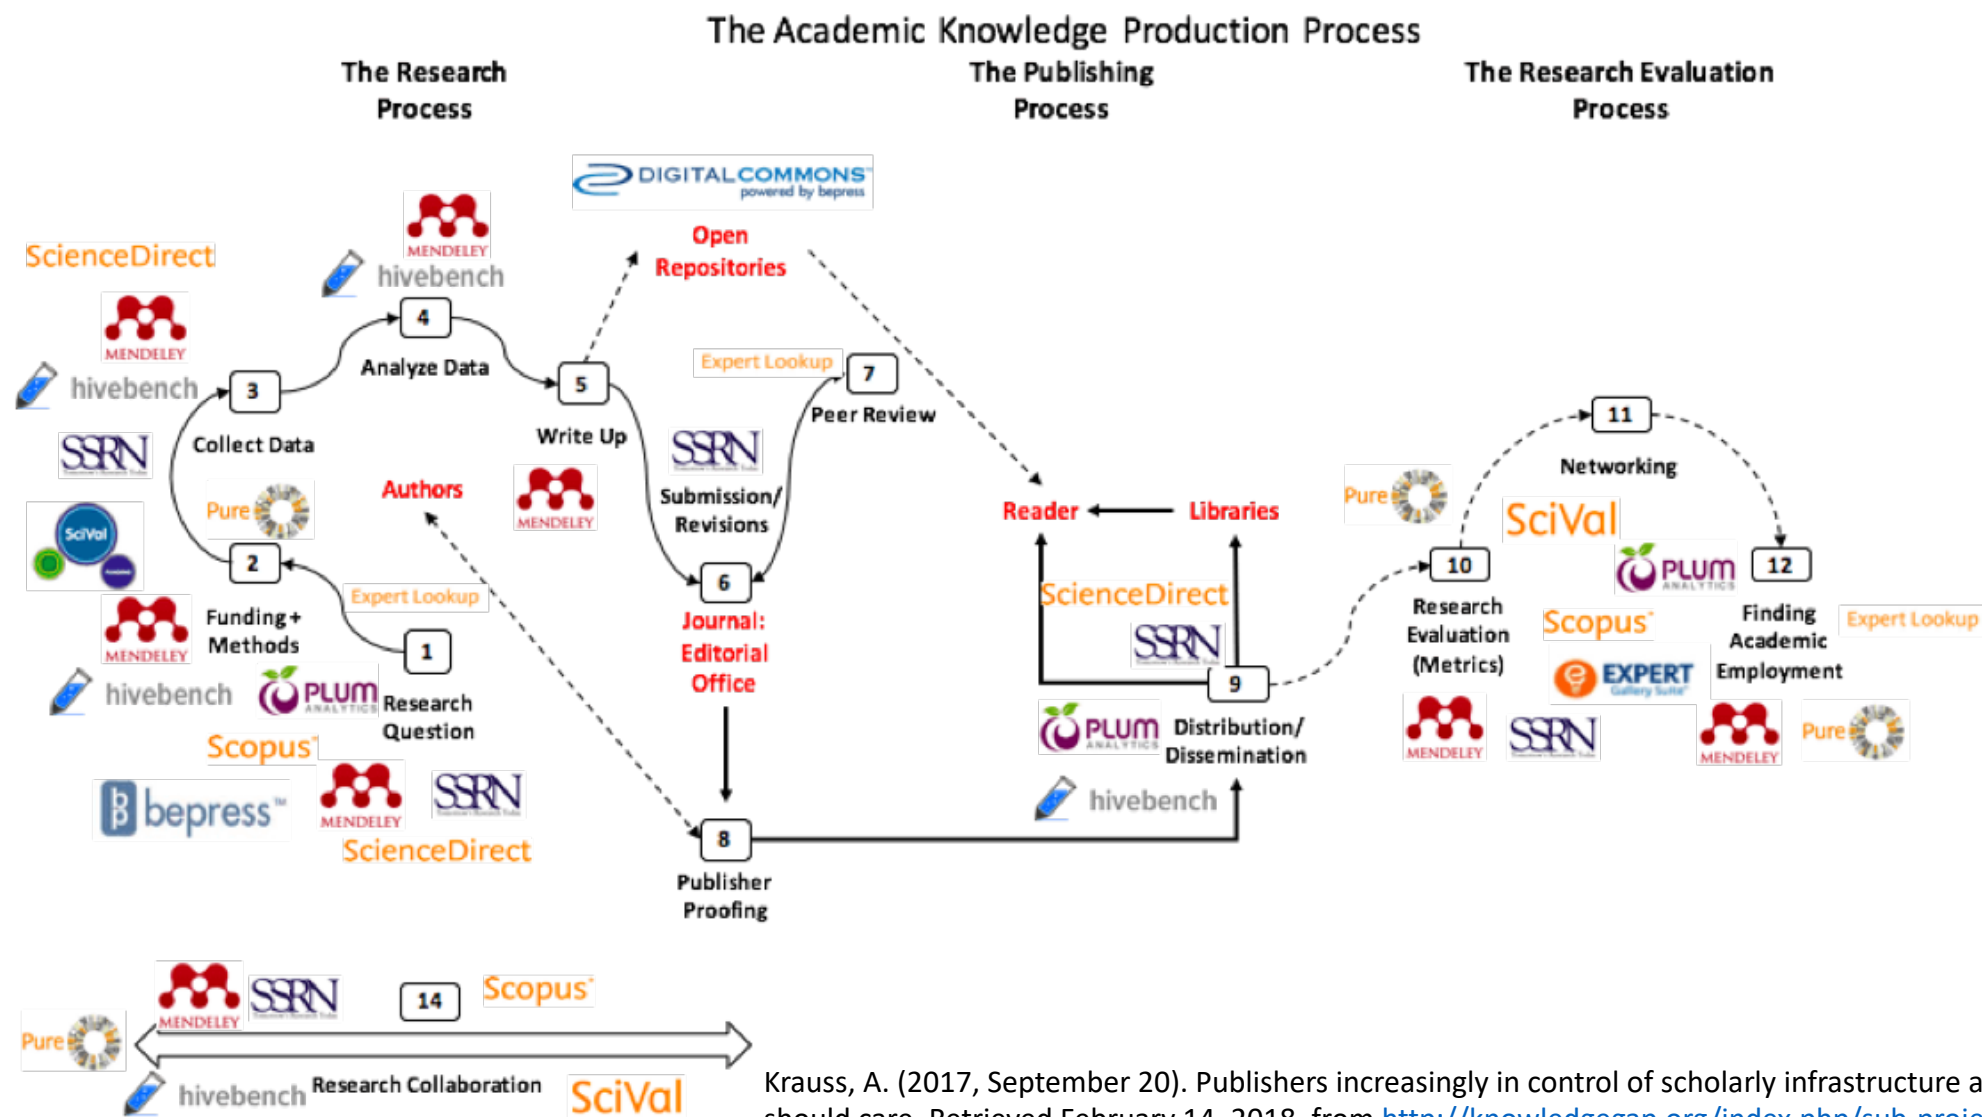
The Academic Knowledge Production Process

The Research Process

The Publishing Process

The Research Evaluation Process

DIGITAL COMMONS powered by bepress

Open Repositories

ScienceDirect

MENDELEY

hivebench

4

Analyze Data

5

Write Up

3

Collect Data

SSRN

Expert Lookup

7

Peer Review

SciVal

Pure

Authors

2

Funding + Methods

Expert Lookup

1

Research Question

PLUM ANALYTICS

Scopus

bepress

SSRN

ScienceDirect

Submission/ Revisions

6

Journal: Editorial Office

8

Publisher Proofing

Reader

Libraries

ScienceDirect

SSRN

9

Distribution/ Dissemination

PLUM ANALYTICS

hivebench

11

Networking

Pure

SciVal

10

Research Evaluation (Metrics)

PLUM ANALYTICS

12

Finding Academic Employment

Expert Lookup

Scopus

EXPERT Gallery Suite

MENDELEY

SSRN

MENDELEY

Pure

Pure

MENDELEY

SSRN

14

Scopus

hivebench

Research Collaboration

SciVal

Krauss, A. (2017, September 20). Publishers increasingly in control of scholarly infrastructure a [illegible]